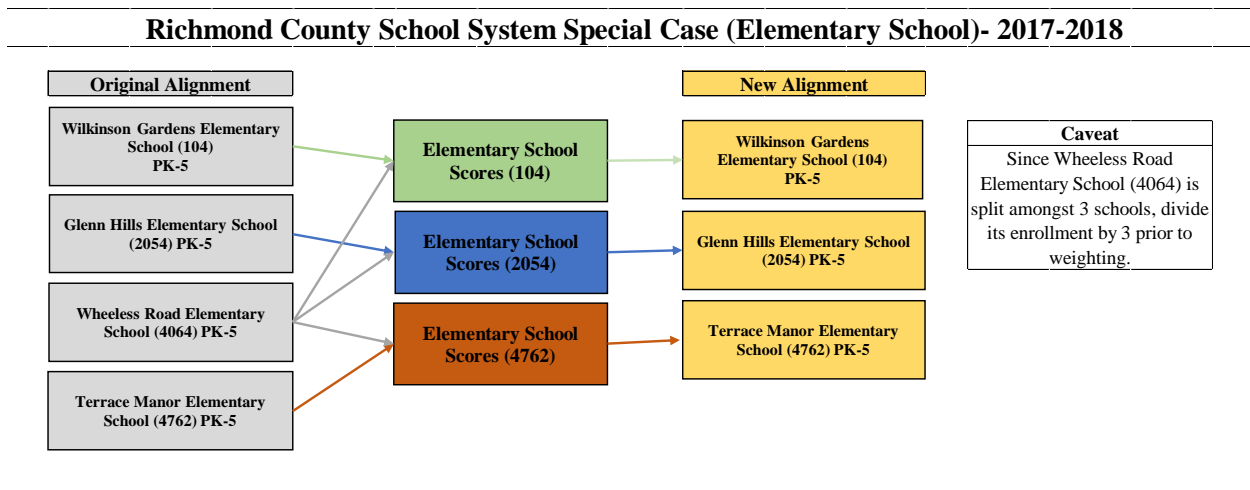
Richmond County School System Special Case (Elementary School)- 2017-2018

Original Alignment

Wilkinson Gardens Elementary School (104) PK-5

Glenn Hills Elementary School (2054) PK-5

Wheeless Road Elementary School (4064) PK-5

Terrace Manor Elementary School (4762) PK-5

Elementary School Scores (104)

Elementary School Scores (2054)

Elementary School Scores (4762)

New Alignment

Wilkinson Gardens Elementary School (104) PK-5

Glenn Hills Elementary School (2054) PK-5

Terrace Manor Elementary School (4762) PK-5

Caveat

Since Wheeless Road Elementary School (4064) is split amongst 3 schools, divide its enrollment by 3 prior to weighting.